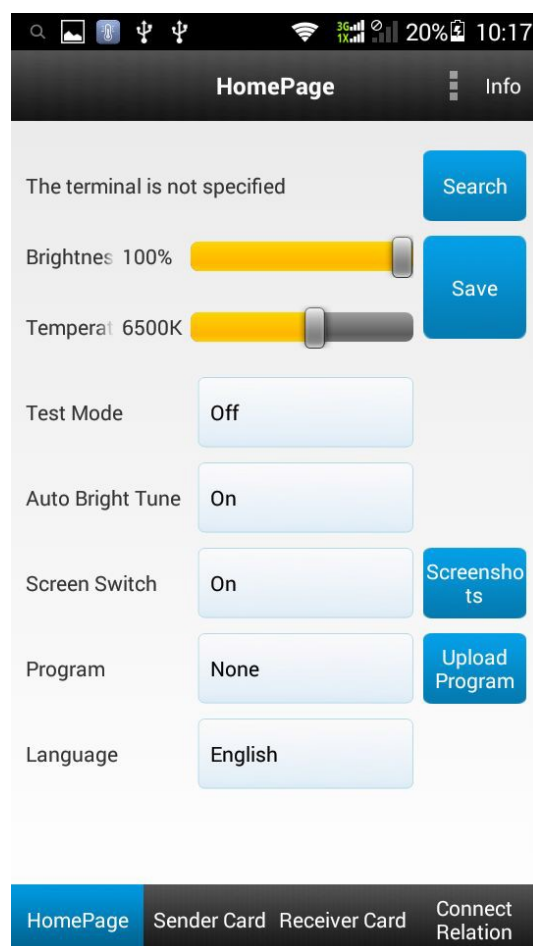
3G 1X 20% 10:17

HomePage Info

The terminal is not specified

Search

Brightnes 100%

Save

Temperat 6500K

Test Mode Off

Auto Bright Tune On

Screen Switch On

Screenshots

Program None

Upload Program

Language English

HomePage Sender Card Receiver Card Connect Relation